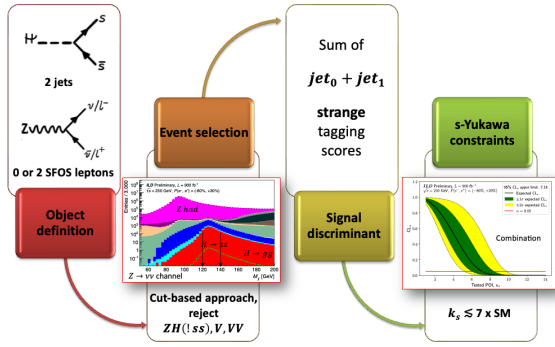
$H$

$s$

$\bar{s}$

2 jets

$Z$

$\nu/l^-$

$\bar{\nu}/l^+$

0 or 2 SFOS leptons

Object definition

Event selection

ILD Preliminary, $L = 900$ fb$^{-1}$

$\sqrt{s} = 250$ GeV, $P(e^-, e^+) = (-80\%, +30\%)$

$Z$ had.

$H \to ss$

$H \to gg$

$Z \to \nu\nu$ channel

$M_j$ (GeV)

Events / 2 GeV

Cut-based approach, reject $ZH(!ss), V, VV$

Sum of

$jet_0 + jet_1$

strange tagging scores

Signal discriminant

s-Yukawa constraints

ILD Preliminary, $L = 900$ fb$^{-1}$

$\sqrt{s} = 250$ GeV, $P(e^-, e^+) = (-80\%, +30\%)$

95% CL$_s$ upper limit: 7.14

Expected CL$_s$

$\pm 1\sigma$ expected CL$_s$

$\pm 2\sigma$ expected CL$_s$

$\alpha = 0.05$

Combination

CL$_s$

Tested POI, $\kappa_s$

$k_s \lesssim 7$ x SM